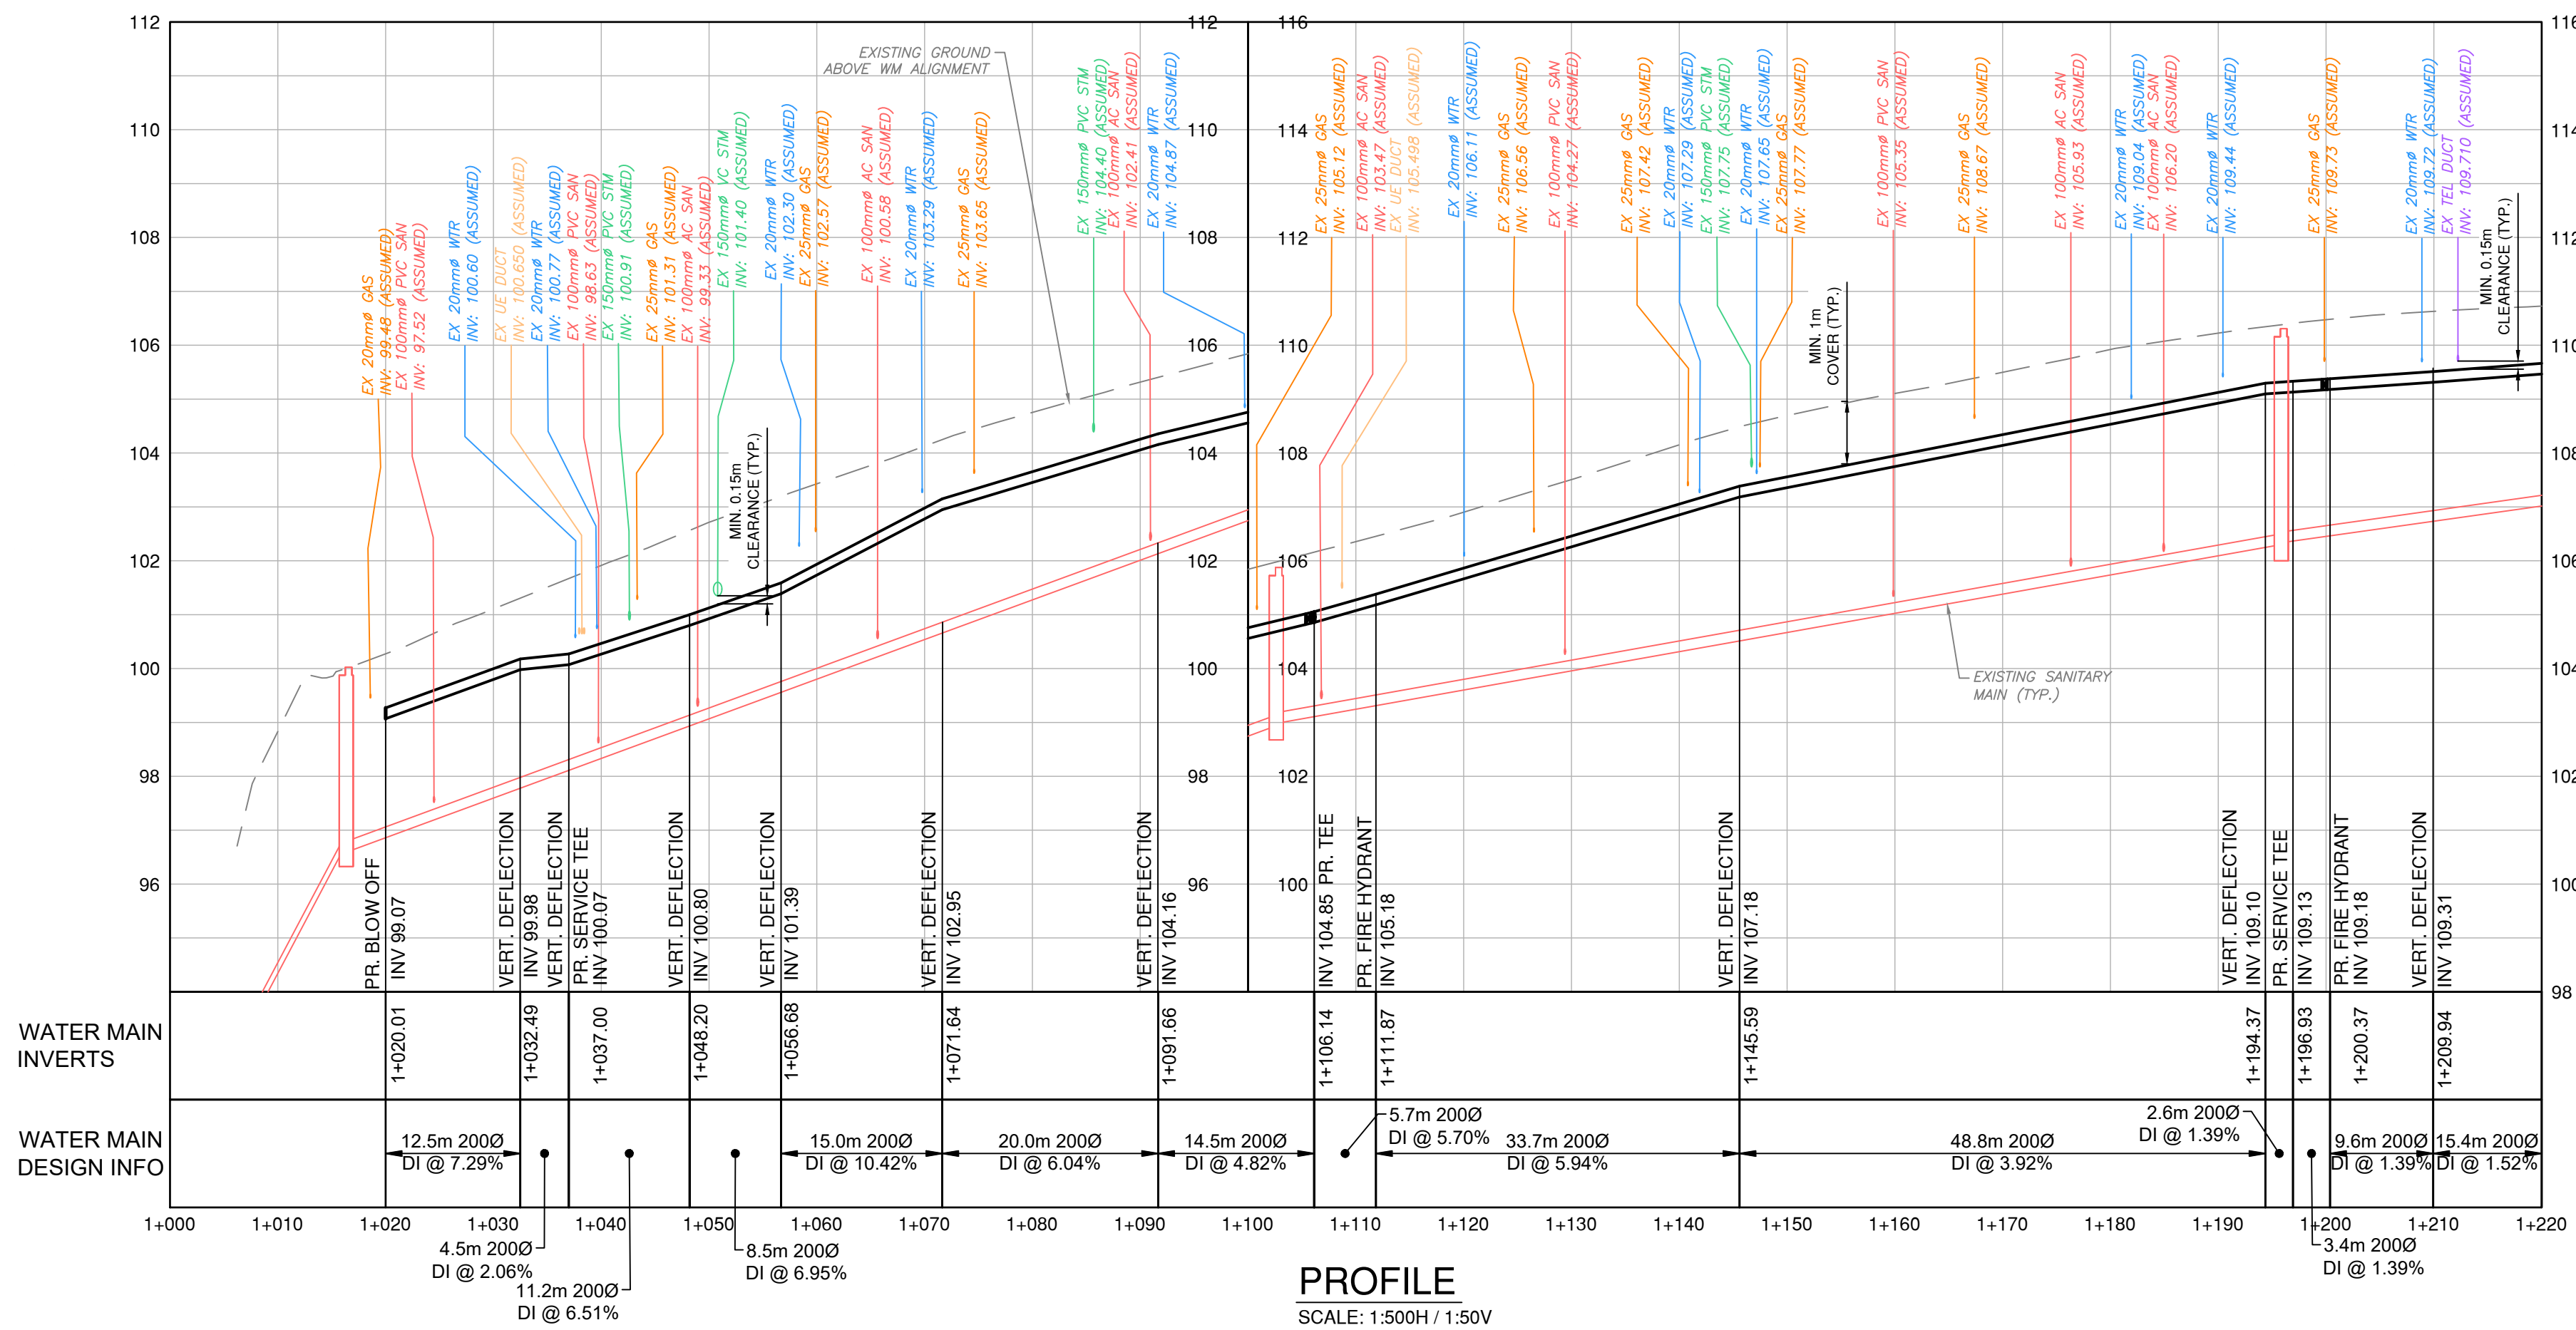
112
110
108
106
104
102
100
98
96

EXISTING GROUND ABOVE WM ALIGNMENT

EX 20mmØ GAS INV: 99.48 (ASSUMED)
EX 100mmØ PVC SAN INV: 97.52 (ASSUMED)
EX 20mmØ WTR INV: 100.60 (ASSUMED)
EX UE DUCT INV: 100.650 (ASSUMED)
EX 20mmØ WTR INV: 100.77 (ASSUMED)
EX 100mmØ PVC SAN INV: 98.63 (ASSUMED)
EX 150mmØ PVC STM INV: 100.91 (ASSUMED)
EX 25mmØ GAS INV: 101.31 (ASSUMED)
EX 100mmØ AC SAN INV: 99.33 (ASSUMED)
EX 150mmØ VC STM INV: 101.40 (ASSUMED)
EX 20mmØ WTR INV: 102.30 (ASSUMED)
EX 25mmØ GAS INV: 102.57 (ASSUMED)
EX 100mmØ AC SAN INV: 100.58 (ASSUMED)
EX 20mmØ WTR INV: 103.29 (ASSUMED)
EX 25mmØ GAS INV: 103.65 (ASSUMED)
EX 150mmØ PVC STM INV: 104.40 (ASSUMED)
EX 100mmØ AC SAN INV: 102.41 (ASSUMED)
EX 20mmØ WTR INV: 104.87 (ASSUMED)

MIN. 0.15m CLEARANCE (TYP.)

PR. BLOW OFF INV 99.07
VERT. DEFLECTION INV 99.98
VERT. DEFLECTION
PR. SERVICE TEE INV 100.07
VERT. DEFLECTION INV 100.80
VERT. DEFLECTION INV 101.39
VERT. DEFLECTION INV 102.95
VERT. DEFLECTION INV 104.16

116
114
112
110
108
106
104
102
100

EX 25mmØ GAS INV: 105.12 (ASSUMED)
EX 100mmØ AC SAN INV: 103.47 (ASSUMED)
EX UE DUCT INV: 105.498 (ASSUMED)
EX 20mmØ WTR INV: 106.11 (ASSUMED)
EX 25mmØ GAS INV: 106.56 (ASSUMED)
EX 100mmØ PVC SAN INV: 104.27 (ASSUMED)
EX 25mmØ GAS INV: 107.42 (ASSUMED)
EX 20mmØ WTR INV: 107.29 (ASSUMED)
EX 150mmØ PVC STM INV: 107.75 (ASSUMED)
EX 20mmØ WTR INV: 107.65 (ASSUMED)
EX 25mmØ GAS INV: 107.77 (ASSUMED)
EX 100mmØ PVC SAN INV: 105.35 (ASSUMED)
EX 25mmØ GAS INV: 108.67 (ASSUMED)
EX 100mmØ AC SAN INV: 105.93 (ASSUMED)
EX 20mmØ WTR INV: 109.04 (ASSUMED)
EX 100mmØ AC SAN INV: 106.20 (ASSUMED)
EX 20mmØ WTR INV: 109.44 (ASSUMED)
EX 25mmØ GAS INV: 109.73 (ASSUMED)
EX 20mmØ WTR INV: 109.72 (ASSUMED)
EX TEL DUCT INV: 109.710 (ASSUMED)

MIN. 1m COVER (TYP.)
MIN. 0.15m CLEARANCE (TYP.)
EXISTING SANITARY MAIN (TYP.)

PR. TEE INV 104.85
PR. FIRE HYDRANT INV 105.18
VERT. DEFLECTION INV 107.18
VERT. DEFLECTION INV 109.10
PR. SERVICE TEE INV 109.13
PR. FIRE HYDRANT INV 109.18
VERT. DEFLECTION INV 109.31

WATER MAIN INVERTS
1+020.01 1+032.49 1+037.00 1+048.20 1+056.68 1+071.64 1+091.66 1+106.14 1+111.87 1+145.59 1+194.37 1+196.93 1+200.37 1+209.94

WATER MAIN DESIGN INFO
12.5m 200Ø DI @ 7.29%
15.0m 200Ø DI @ 10.42%
20.0m 200Ø DI @ 6.04%
14.5m 200Ø DI @ 4.82%
5.7m 200Ø DI @ 5.70%
33.7m 200Ø DI @ 5.94%
48.8m 200Ø DI @ 3.92%
2.6m 200Ø DI @ 1.39%
9.6m 200Ø DI @ 1.39%
15.4m 200Ø DI @ 1.52%

1+000 1+010 1+020 1+030 1+040 1+050 1+060 1+070 1+080 1+090 1+100 1+110 1+120 1+130 1+140 1+150 1+160 1+170 1+180 1+190 1+200 1+210 1+220

4.5m 200Ø DI @ 2.06%
11.2m 200Ø DI @ 6.51%
8.5m 200Ø DI @ 6.95%
3.4m 200Ø DI @ 1.39%

98

PROFILE
SCALE: 1:500H / 1:50V